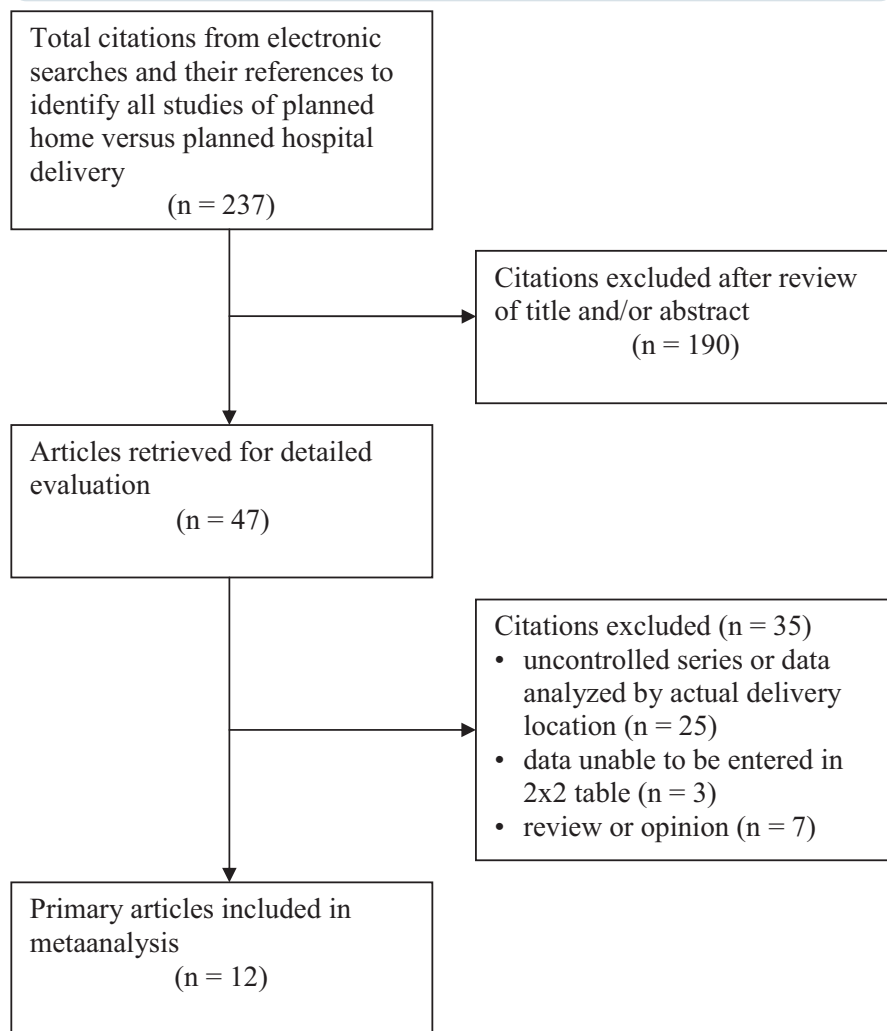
Total citations from electronic searches and their references to identify all studies of planned home versus planned hospital delivery
(n = 237)

Citations excluded after review of title and/or abstract
(n = 190)

Articles retrieved for detailed evaluation
(n = 47)

Citations excluded (n = 35)
• uncontrolled series or data analyzed by actual delivery location (n = 25)
• data unable to be entered in 2x2 table (n = 3)
• review or opinion (n = 7)

Primary articles included in metaanalysis
(n = 12)